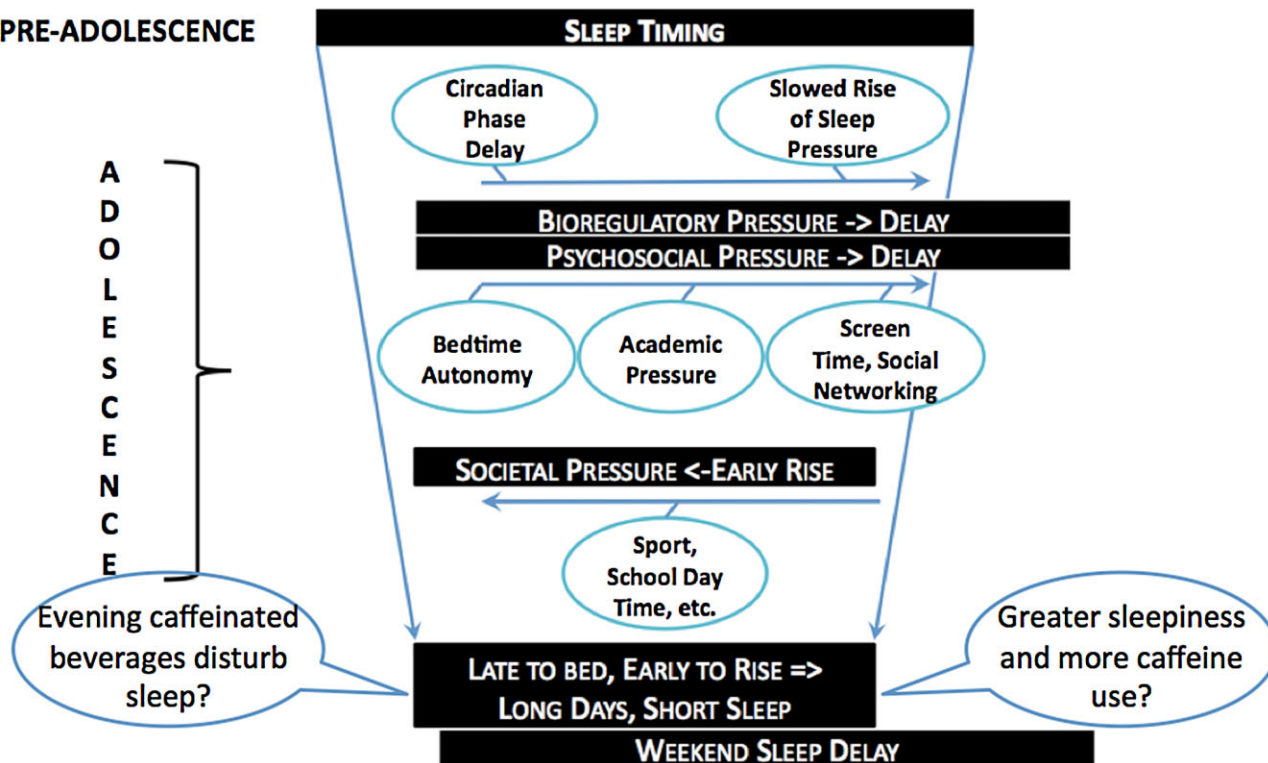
PRE-ADOLESCENCE

SLEEP TIMING

Circadian Phase Delay

Slowed Rise of Sleep Pressure

A
D
O
L
E
S
C
E
N
C
E

BIOREGULATORY PRESSURE -> DELAY

PSYCHOSOCIAL PRESSURE -> DELAY

Bedtime Autonomy

Academic Pressure

Screen Time, Social Networking

SOCIETAL PRESSURE <-EARLY RISE

Sport, School Day Time, etc.

Evening caffeinated beverages disturb sleep?

LATE TO BED, EARLY TO RISE => LONG DAYS, SHORT SLEEP

Greater sleepiness and more caffeine use?

WEEKEND SLEEP DELAY